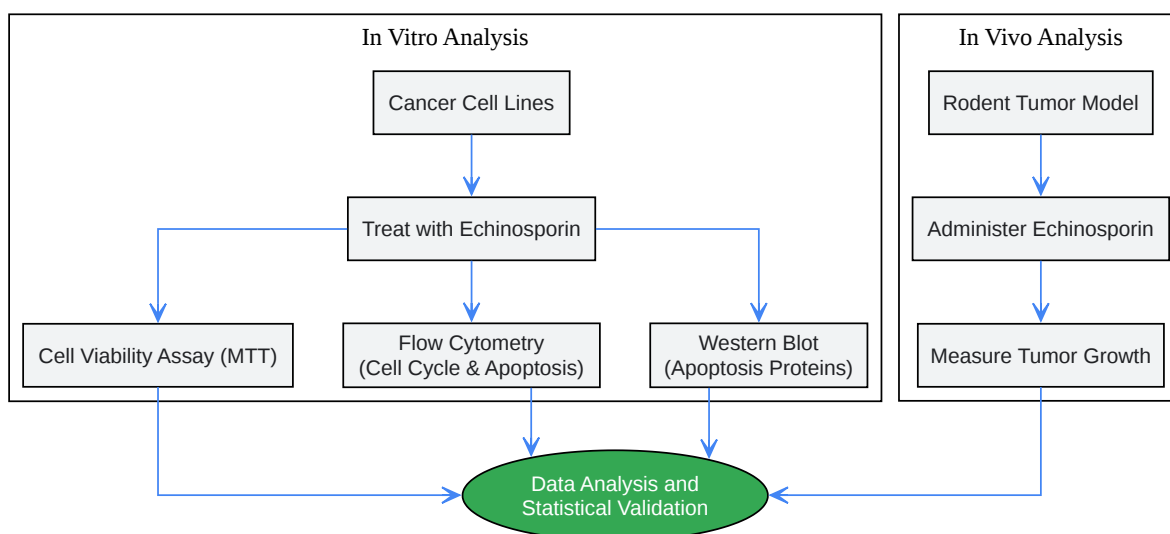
In Vitro Analysis

Cancer Cell Lines

Treat with Echinosporin

Cell Viability Assay (MTT)

Flow Cytometry (Cell Cycle & Apoptosis)

Western Blot (Apoptosis Proteins)

In Vivo Analysis

Rodent Tumor Model

Administer Echinosporin

Measure Tumor Growth

Data Analysis and Statistical Validation